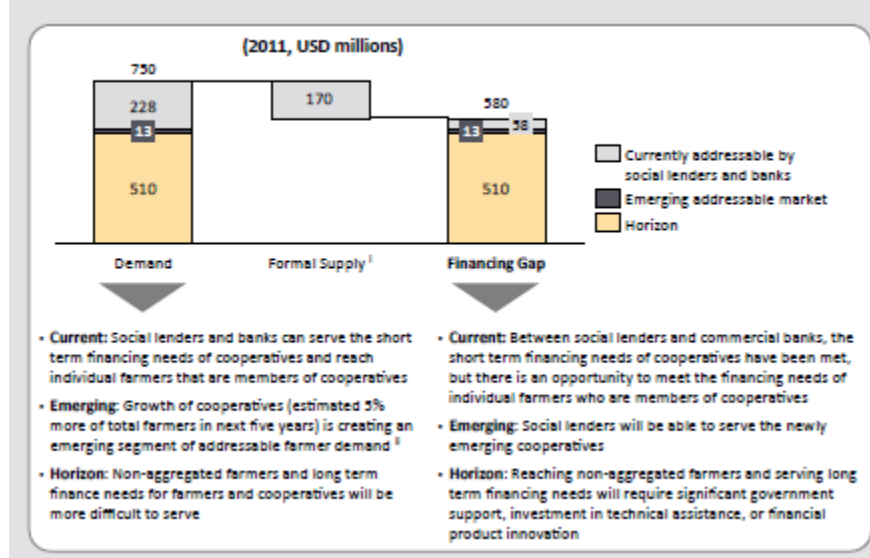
(2011, USD millions)

750

228

13

510

170

580

58

13

510

Currently addressable by social lenders and banks

Emerging addressable market

Horizon

Demand

Formal Supply $^{I}$

Financing Gap

• Current: Social lenders and banks can serve the short term financing needs of cooperatives and reach individual farmers that are members of cooperatives

• Emerging: Growth of cooperatives (estimated 5% more of total farmers in next five years) is creating an emerging segment of addressable farmer demand $^{II}$

• Horizon: Non-aggregated farmers and long term finance needs for farmers and cooperatives will be more difficult to serve

• Current: Between social lenders and commercial banks, the short term financing needs of cooperatives have been met, but there is an opportunity to meet the financing needs of individual farmers who are members of cooperatives

• Emerging: Social lenders will be able to serve the newly emerging cooperatives

• Horizon: Reaching non-aggregated farmers and serving long term financing needs will require significant government support, investment in technical assistance, or financial product innovation